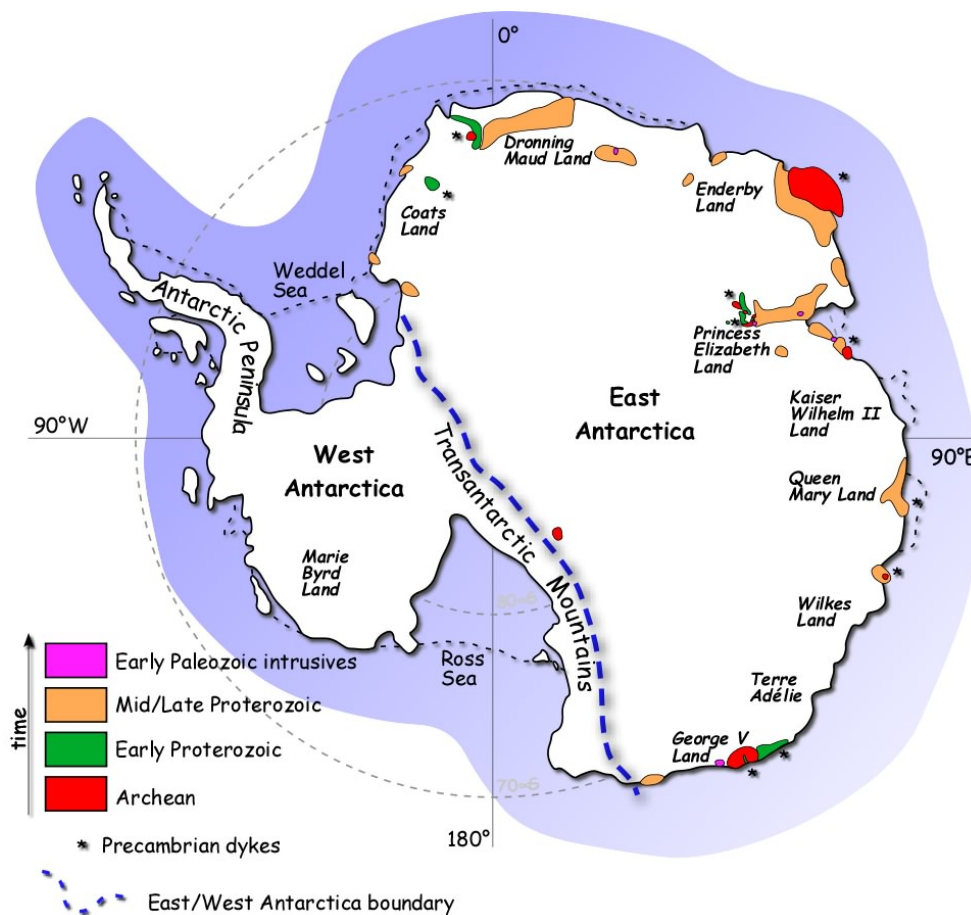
0°

Dronning Maud Land

Enderby Land

Coats Land

Weddel Sea

Antarctic Peninsula

Princess Elizabeth Land

East Antarctica

Kaiser Wilhelm II Land

90°W

West Antarctica

Transantarctic Mountains

90°E

Queen Mary Land

Marie Byrd Land

80°S

Wilkes Land

Ross Sea

Terre Adélie

George V Land

70°S

180°

time

Early Paleozoic intrusives

Mid/Late Proterozoic

Early Proterozoic

Archean

* Precambrian dykes

East/West Antarctica boundary